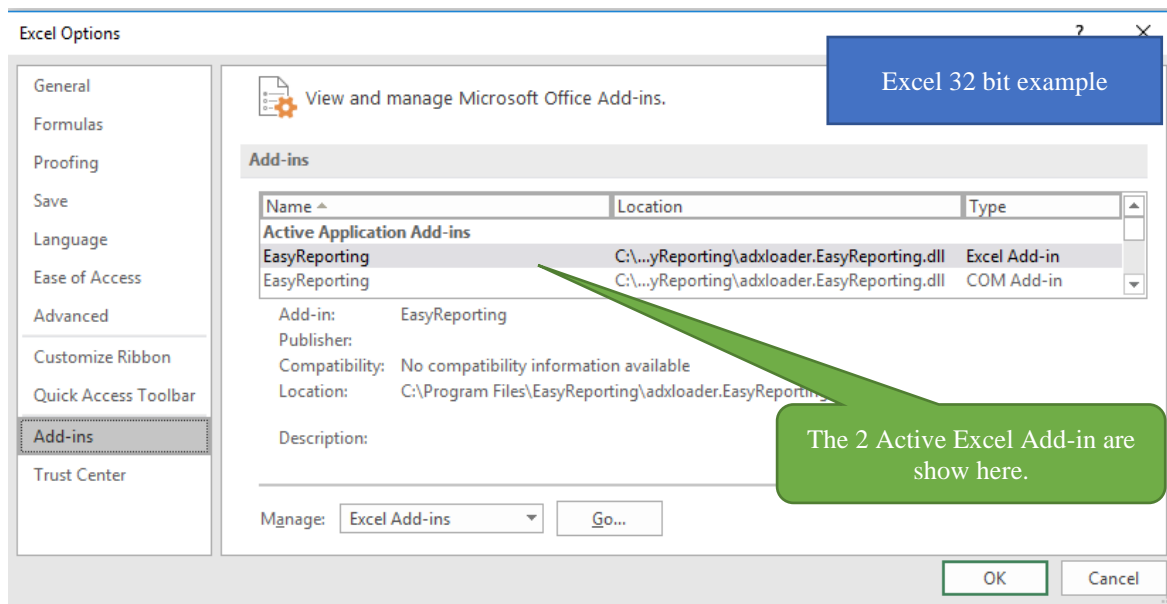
Excel Options

?

General
Formulas
Proofing
Save
Language
Ease of Access
Advanced
Customize Ribbon
Quick Access Toolbar
Add-ins
Trust Center

View and manage Microsoft Office Add-ins.

Excel 32 bit example

Add-ins

| Name | Location | Type |
|---|---|---|
| Active Application Add-ins | | |
| EasyReporting | C:\...yReporting\adxloader.EasyReporting.dll | Excel Add-in |
| EasyReporting | C:\...yReporting\adxloader.EasyReporting.dll | COM Add-in |

Add-in: EasyReporting
Publisher:
Compatibility: No compatibility information available
Location: C:\Program Files\EasyReporting\adxloader.EasyReporting

Description:

The 2 Active Excel Add-in are show here.

Manage: Excel Add-ins
Go...

OK
Cancel